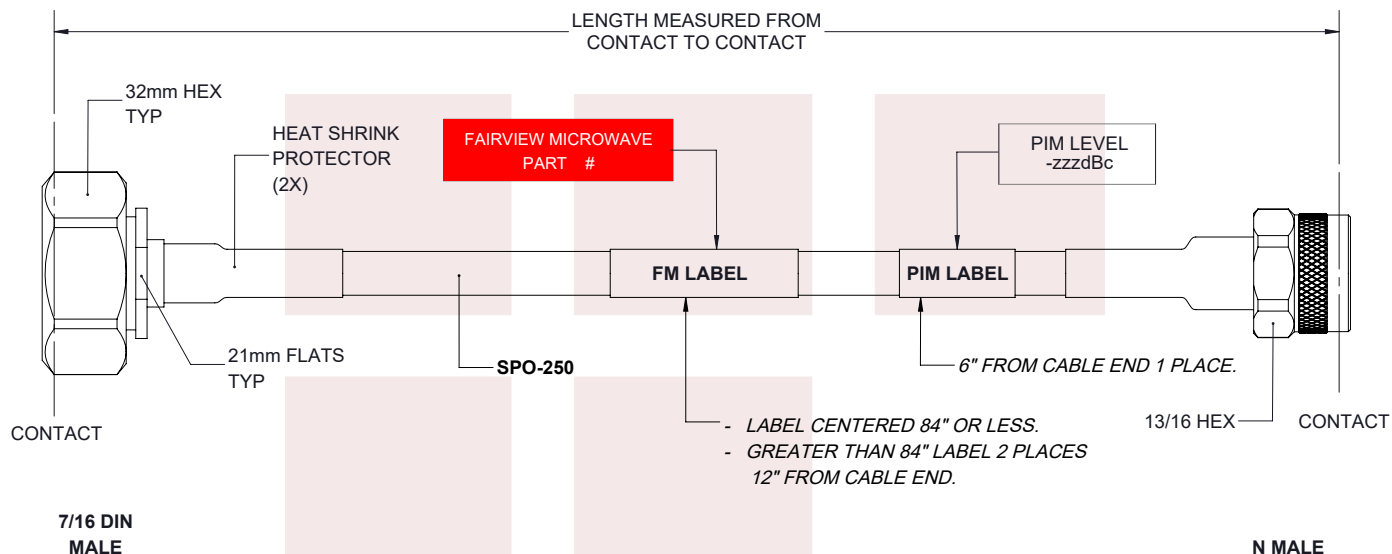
LENGTH MEASURED FROM CONTACT TO CONTACT

32mm HEX TYP

HEAT SHRINK PROTECTOR (2X)

FAIRVIEW MICROWAVE PART #

PIM LEVEL -zzzdBc

FM LABEL

PIM LABEL

21mm FLATS TYP

SPO-250

6" FROM CABLE END 1 PLACE.

- LABEL CENTERED 84" OR LESS.
- GREATER THAN 84" LABEL 2 PLACES 12" FROM CABLE END.

CONTACT

13/16 HEX

CONTACT

7/16 DIN MALE

N MALE